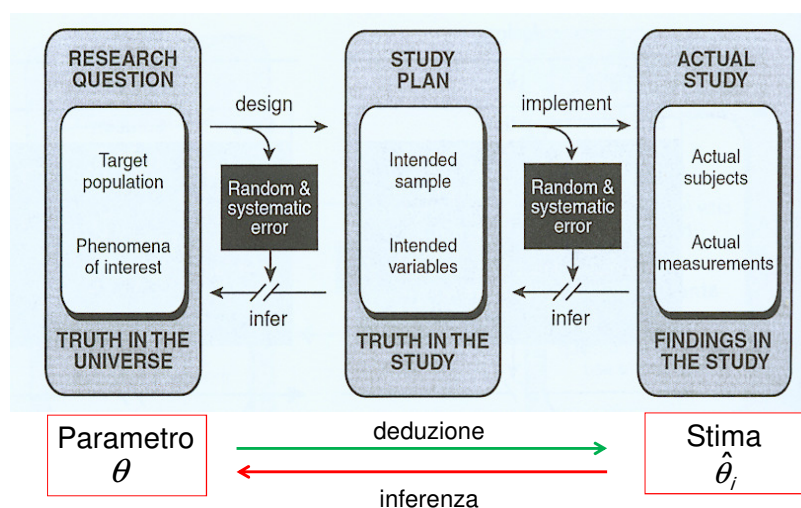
RESEARCH QUESTION

Target population

Phenomena of interest

TRUTH IN THE UNIVERSE

design

Random & systematic error

infer

STUDY PLAN

Intended sample

Intended variables

TRUTH IN THE STUDY

implement

Random & systematic error

infer

ACTUAL STUDY

Actual subjects

Actual measurements

FINDINGS IN THE STUDY

Parametro
$\theta$

deduzione

inferenza

Stima
$\hat{\theta}_i$